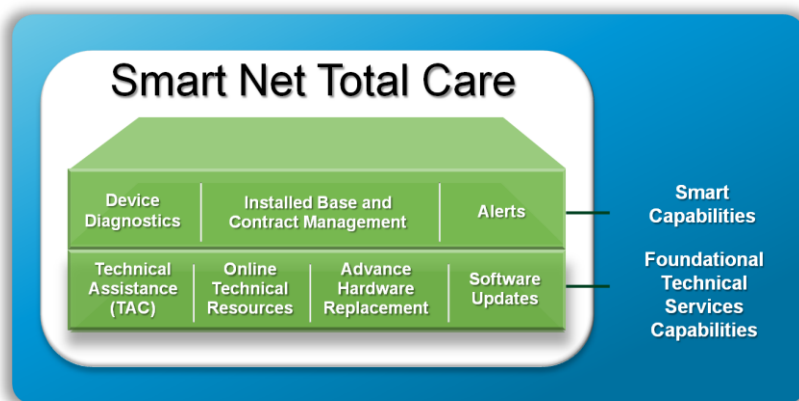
Smart Net Total Care

Device Diagnostics

Installed Base and Contract Management

Alerts

Smart Capabilities

Technical Assistance (TAC)

Online Technical Resources

Advance Hardware Replacement

Software Updates

Foundational Technical Services Capabilities